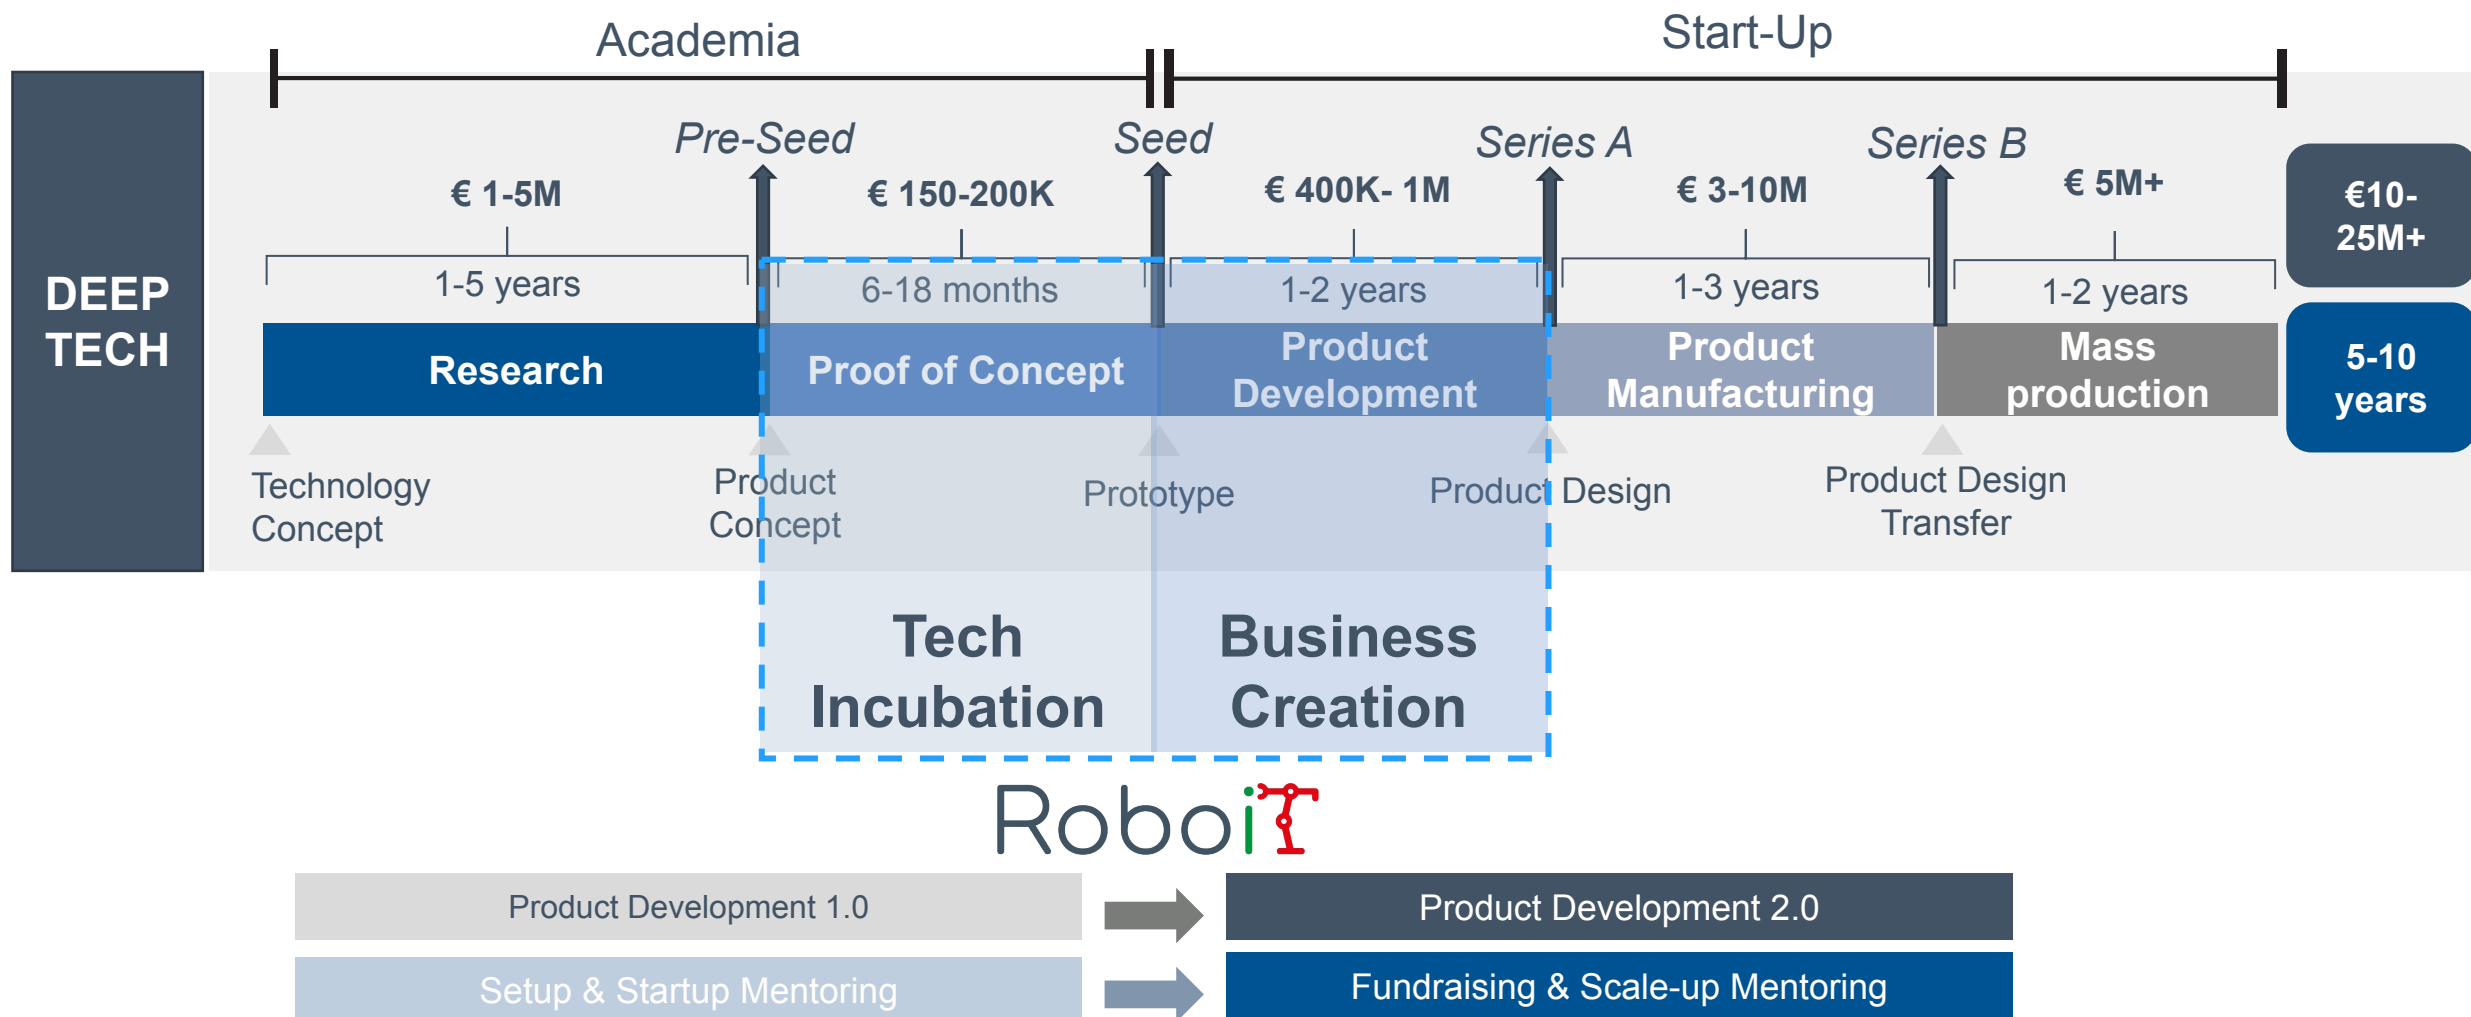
Academia

Start-Up

DEEP TECH

Pre-Seed

Seed

Series A

Series B

€ 1-5M

€ 150-200K

€ 400K- 1M

€ 3-10M

€ 5M+

€10-25M+

1-5 years

6-18 months

1-2 years

1-3 years

1-2 years

5-10 years

Research

Proof of Concept

Product Development

Product Manufacturing

Mass production

Technology Concept

Product Concept

Prototype

Product Design

Product Design Transfer

Tech Incubation

Business Creation

RoboiT

Product Development 1.0

Product Development 2.0

Setup & Startup Mentoring

Fundraising & Scale-up Mentoring